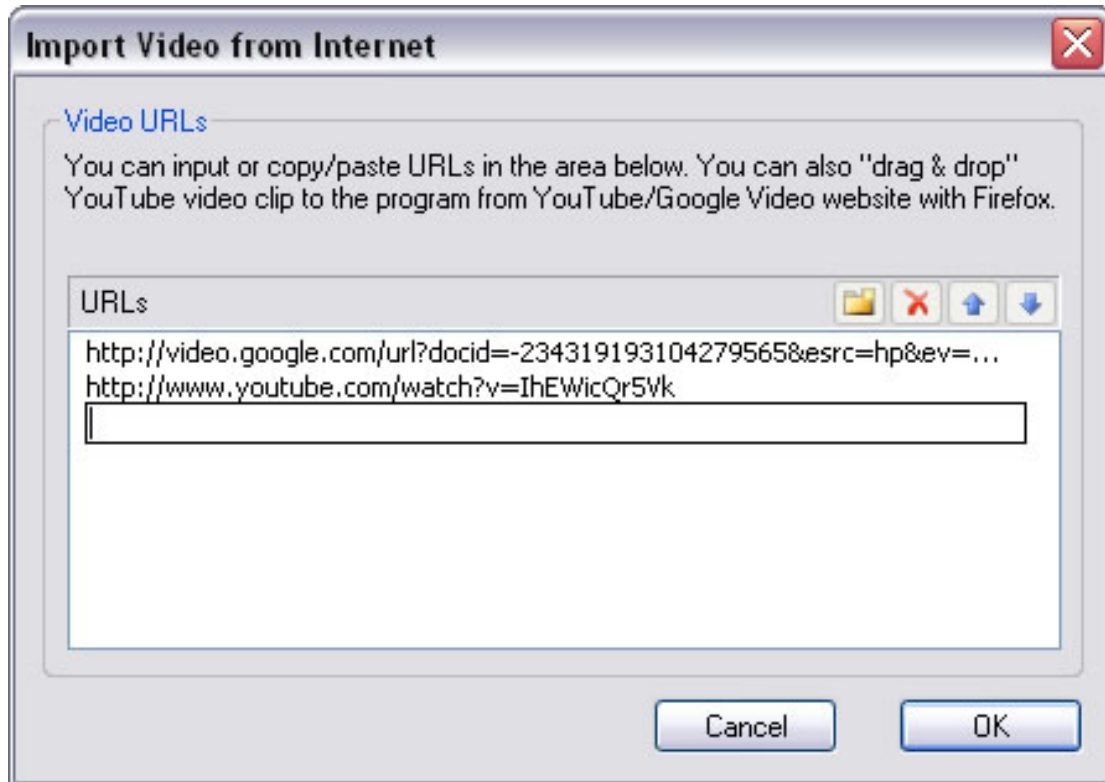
Import Video from Internet

Video URLs

You can input or copy/paste URLs in the area below. You can also "drag & drop" YouTube video clip to the program from YouTube/Google Video website with Firefox.

URLs

http://video.google.com/url?docid=-234319193104279565&esrc=hp&ev=...
http://www.youtube.com/watch?v=IhEWicQr5Vk

Cancel OK